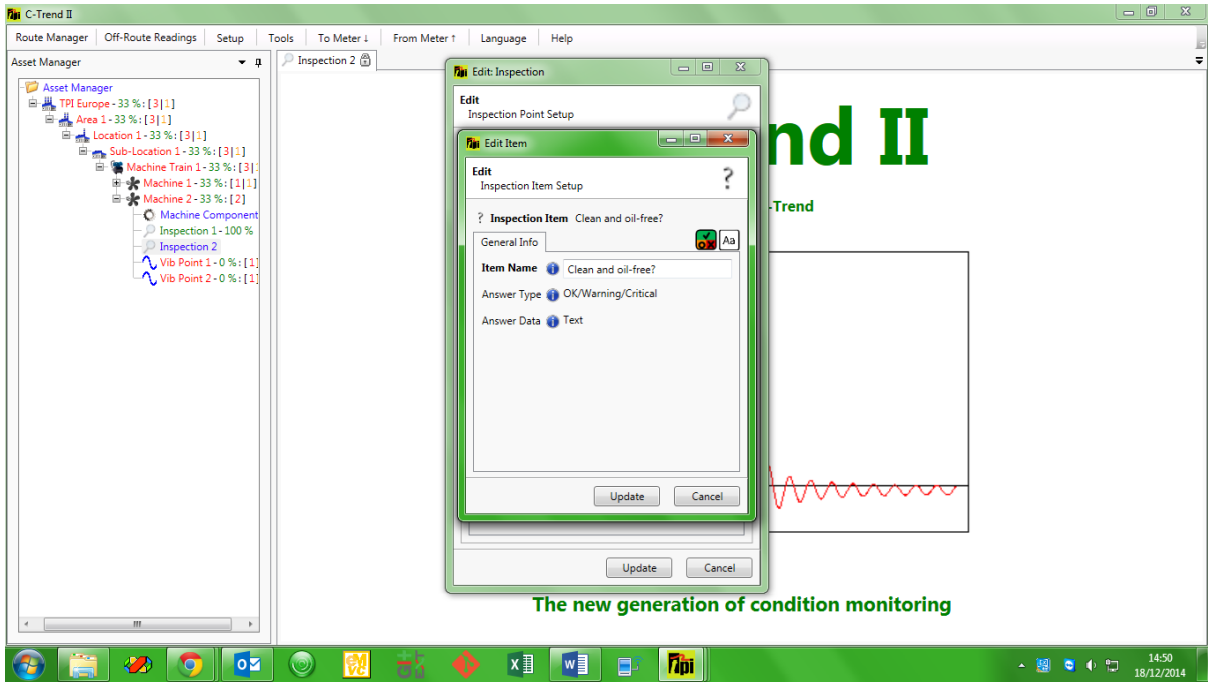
C-Trend II

Route Manager | Off-Route Readings | Setup | Tools | To Meter ↓ | From Meter ↑ | Language | Help

Asset Manager

Asset Manager
TPI Europe - 33 % : [ 3 | 1 ]
Area 1 - 33 % : [ 3 | 1 ]
Location 1 - 33 % : [ 3 | 1 ]
Sub-Location 1 - 33 % : [ 3 | 1 ]
Machine Train 1 - 33 % : [ 3 | 1
Machine 1 - 33 % : [ 1 | 1 ]
Machine 2 - 33 % : [ 2 ]
Machine Component
Inspection 1 - 100 %
Inspection 2
Vib Point 1 - 0 % : [ 1 ]
Vib Point 2 - 0 % : [ 1 ]

Inspection 2

nd II

-Trend

Edit: Inspection

Edit
Inspection Point Setup

Edit Item

Edit
Inspection Item Setup

? Inspection Item Clean and oil-free?

General Info

Aa

Item Name Clean and oil-free?

Answer Type OK/Warning/Critical

Answer Data Text

Update Cancel

Update Cancel

The new generation of condition monitoring

14:50
18/12/2014